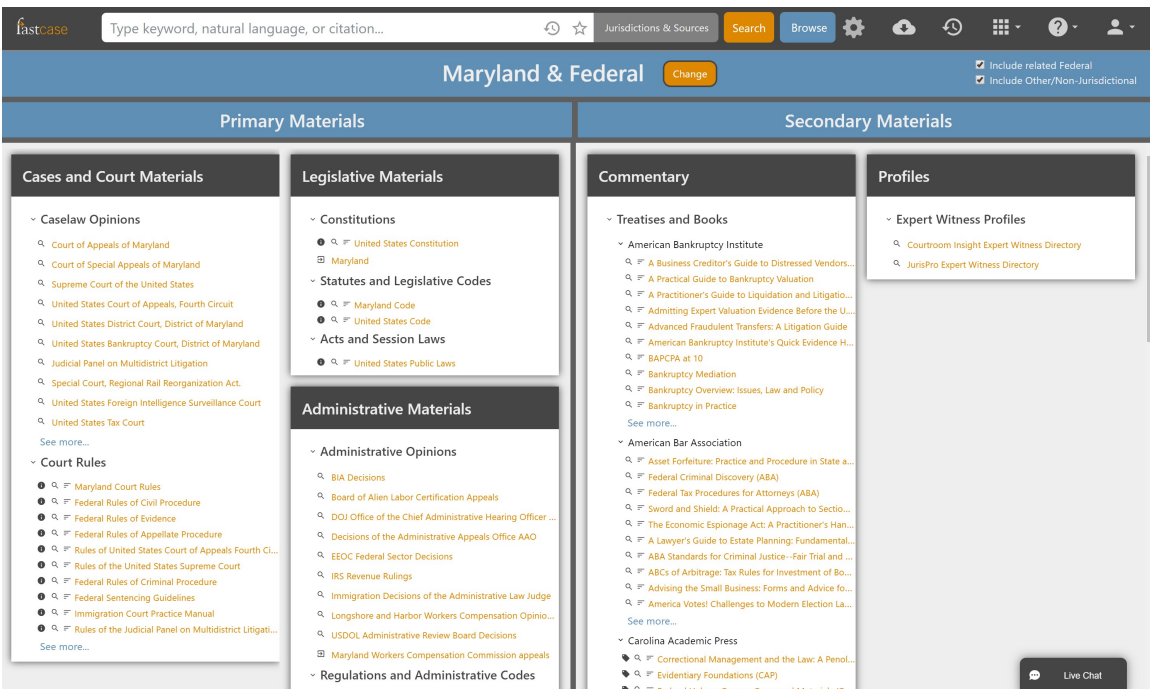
fastcase

Type keyword, natural language, or citation...

Jurisdictions & Sources

Search

Browse

Maryland & Federal

Change

Include related Federal

Include Other/Non-Jurisdictional

Primary Materials

Secondary Materials

Cases and Court Materials

Caselaw Opinions

Court of Appeals of Maryland

Court of Special Appeals of Maryland

Supreme Court of the United States

United States Court of Appeals, Fourth Circuit

United States District Court, District of Maryland

United States Bankruptcy Court, District of Maryland

Judicial Panel on Multidistrict Litigation

Special Court, Regional Rail Reorganization Act.

United States Foreign Intelligence Surveillance Court

United States Tax Court

See more...

Court Rules

Maryland Court Rules

Federal Rules of Civil Procedure

Federal Rules of Evidence

Federal Rules of Appellate Procedure

Rules of United States Court of Appeals Fourth Ci...

Rules of the United States Supreme Court

Federal Rules of Criminal Procedure

Federal Sentencing Guidelines

Immigration Court Practice Manual

Rules of the Judicial Panel on Multidistrict Litigati...

See more...

Legislative Materials

Constitutions

United States Constitution

Maryland

Statutes and Legislative Codes

Maryland Code

United States Code

Acts and Session Laws

United States Public Laws

Administrative Materials

Administrative Opinions

BIA Decisions

Board of Alien Labor Certification Appeals

DOJ Office of the Chief Administrative Hearing Officer ...

Decisions of the Administrative Appeals Office AAO

EEOC Federal Sector Decisions

IRS Revenue Rulings

Immigration Decisions of the Administrative Law Judge

Longshore and Harbor Workers Compensation Opinio...

USDOL Administrative Review Board Decisions

Maryland Workers Compensation Commission appeals

Regulations and Administrative Codes

Commentary

Treatises and Books

American Bankruptcy Institute

A Business Creditor's Guide to Distressed Vendors...

A Practical Guide to Bankruptcy Valuation

A Practitioner's Guide to Liquidation and Litigatio...

Admitting Expert Valuation Evidence Before the U...

Advanced Fraudulent Transfers: A Litigation Guide

American Bankruptcy Institute's Quick Evidence H...

BAPCPA at 10

Bankruptcy Mediation

Bankruptcy Overview: Issues, Law and Policy

Bankruptcy in Practice

See more...

American Bar Association

Asset Forfeiture: Practice and Procedure in State a...

Federal Criminal Discovery (ABA)

Federal Tax Procedures for Attorneys (ABA)

Sword and Shield: A Practical Approach to Sectio...

The Economic Espionage Act: A Practitioner's Han...

A Lawyer's Guide to Estate Planning: Fundamental...

ABA Standards for Criminal Justice--Fair Trial and ...

ABCs of Arbitrage: Tax Rules for Investment of Bo...

Advising the Small Business: Forms and Advice fo...

America Votes! Challenges to Modern Election La...

See more...

Carolina Academic Press

Correctional Management and the Law: A Penol...

Evidentiary Foundations (CAP)

Profiles

Expert Witness Profiles

Courtroom Insight Expert Witness Directory

JurisPro Expert Witness Directory

Live Chat